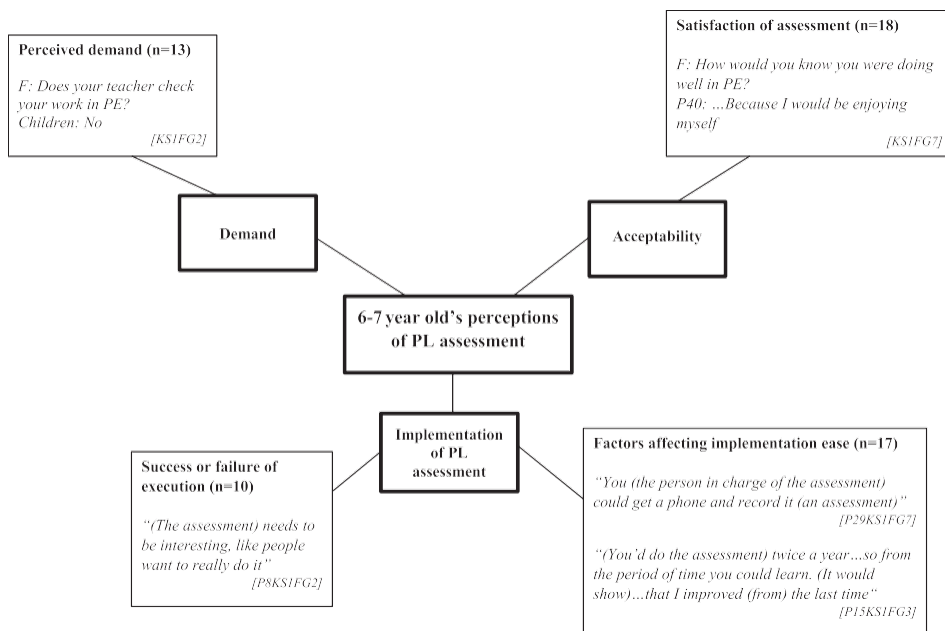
Perceived demand (n=13)

F: Does your teacher check your work in PE?
Children: No
[KS1FG2]

Satisfaction of assessment (n=18)

F: How would you know you were doing well in PE?
P40: ...Because I would be enjoying myself
[KS1FG7]

Demand

Acceptability

6-7 year old's perceptions of PL assessment

Implementation of PL assessment

Success or failure of execution (n=10)

"(The assessment) needs to be interesting, like people want to really do it"
[P8KS1FG2]

Factors affecting implementation ease (n=17)

"You (the person in charge of the assessment) could get a phone and record it (an assessment)"
[P29KS1FG7]

"(You'd do the assessment) twice a year…so from the period of time you could learn. (It would show)…that I improved (from) the last time"
[P15KS1FG3]